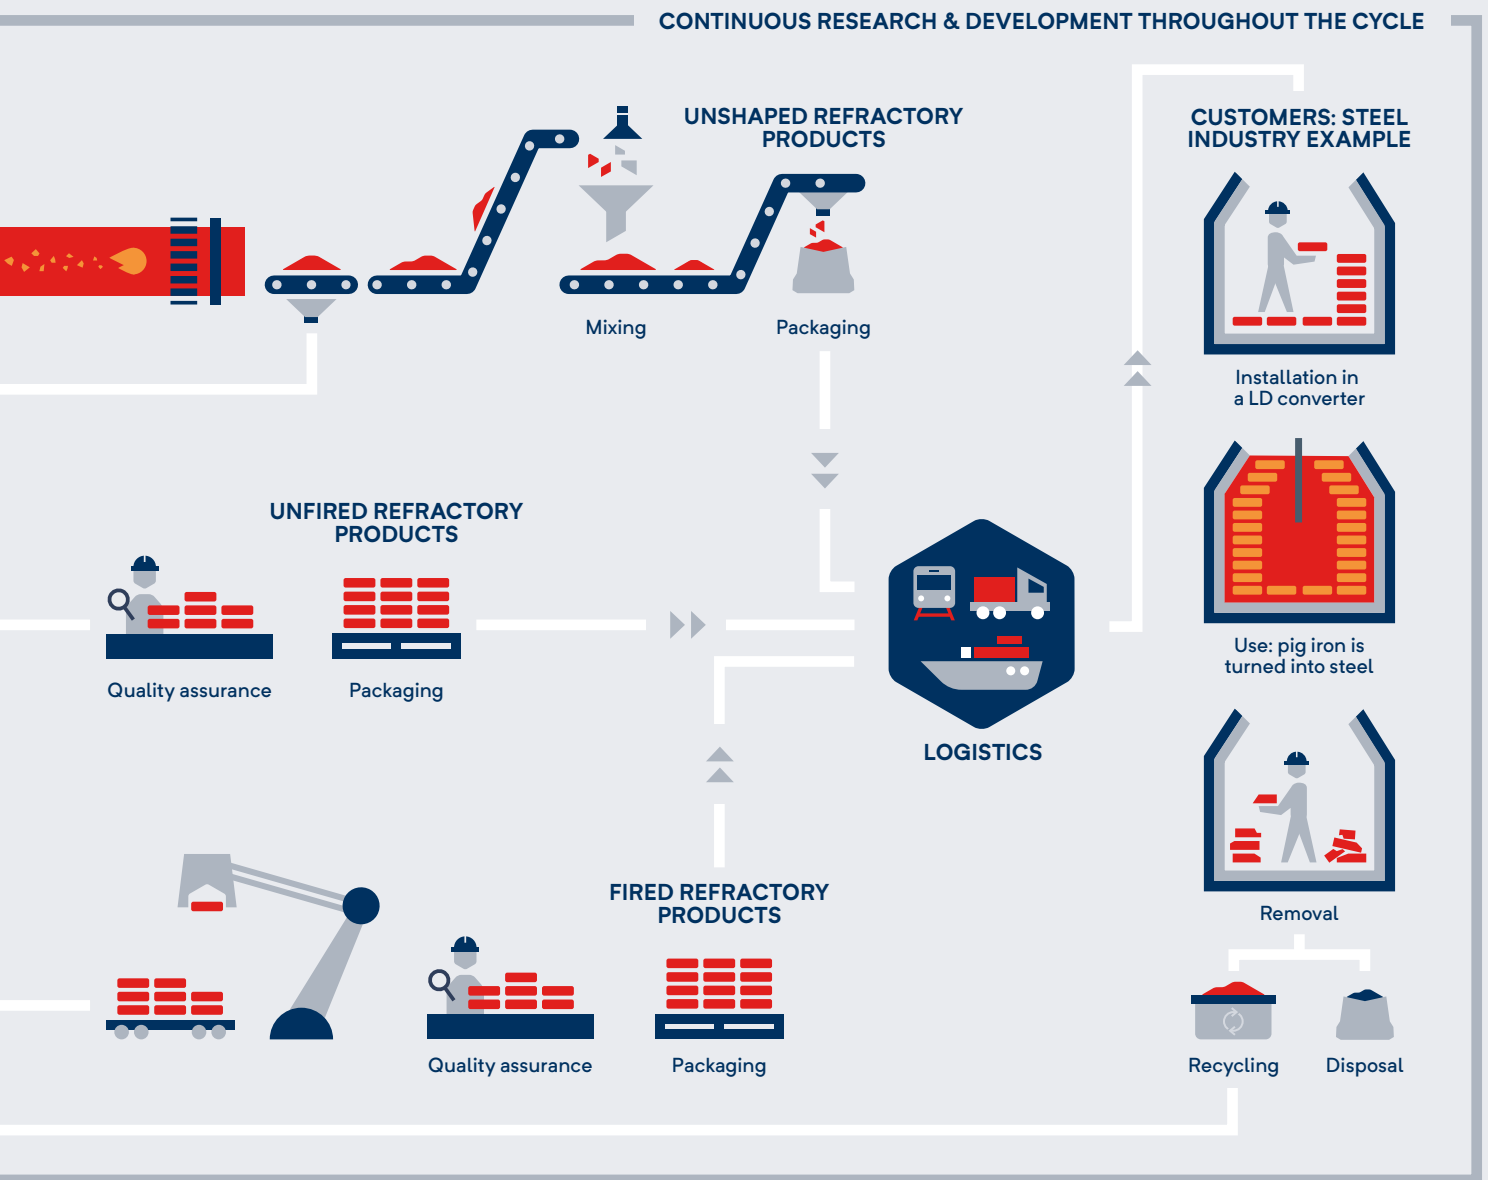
CONTINUOUS RESEARCH & DEVELOPMENT THROUGHOUT THE CYCLE

UNSHAPED REFRACTORY PRODUCTS

Mixing

Packaging

CUSTOMERS: STEEL INDUSTRY EXAMPLE

Installation in a LD converter

UNFIRED REFRACTORY PRODUCTS

Quality assurance

Packaging

Use: pig iron is turned into steel

LOGISTICS

Removal

FIRED REFRACTORY PRODUCTS

Quality assurance

Packaging

Recycling

Disposal